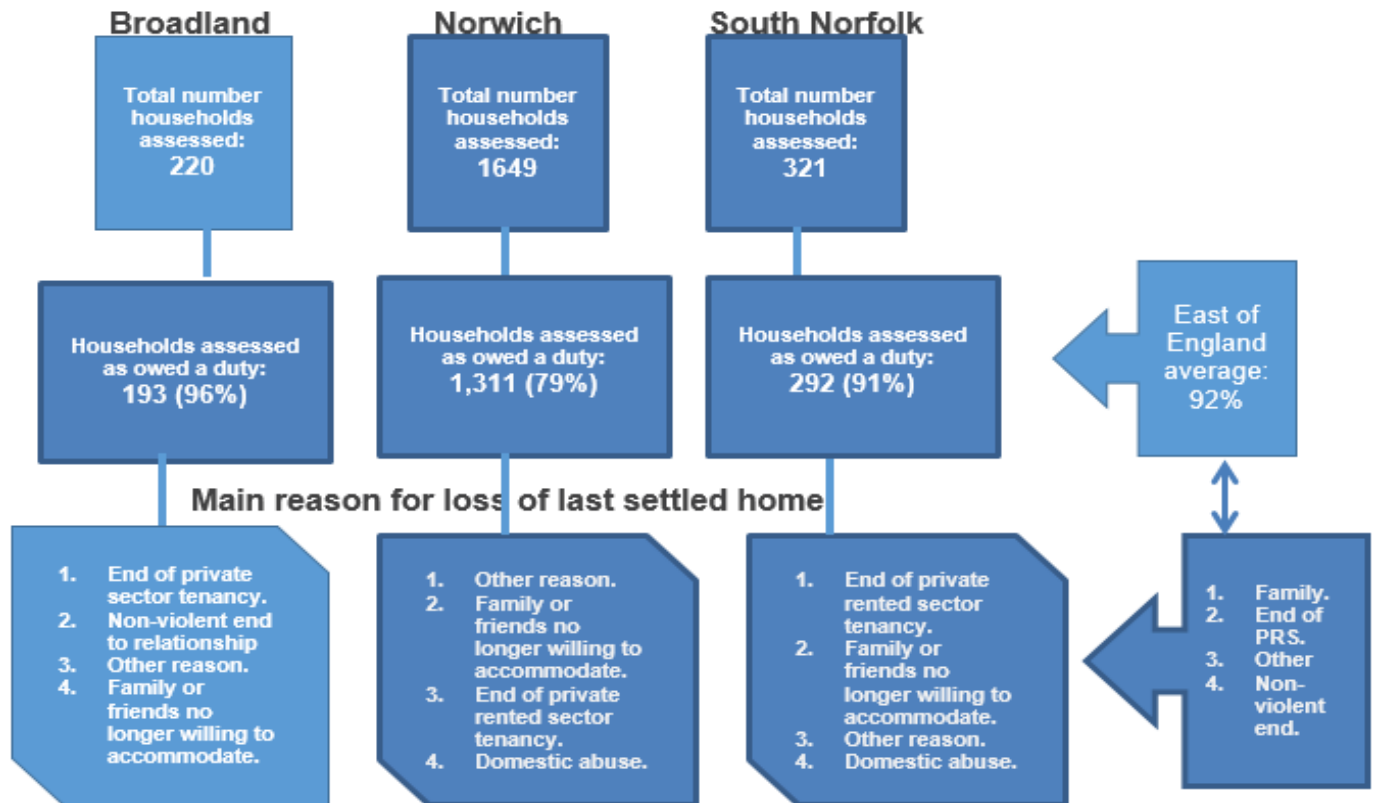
Broadland

Total number households assessed: 220

Households assessed as owed a duty: 193 (96%)

Norwich

Total number households assessed: 1649

Households assessed as owed a duty: 1,311 (79%)

South Norfolk

Total number households assessed: 321

Households assessed as owed a duty: 292 (91%)

East of England average: 92%

Main reason for loss of last settled home

1. End of private sector tenancy.
2. Non-violent end to relationship
3. Other reason.
4. Family or friends no longer willing to accommodate.

1. Other reason.
2. Family or friends no longer willing to accommodate.
3. End of private rented sector tenancy.
4. Domestic abuse.

1. End of private rented sector tenancy.
2. Family or friends no longer willing to accommodate.
3. Other reason.
4. Domestic abuse.

1. Family.
2. End of PRS.
3. Other
4. Non-violent end.